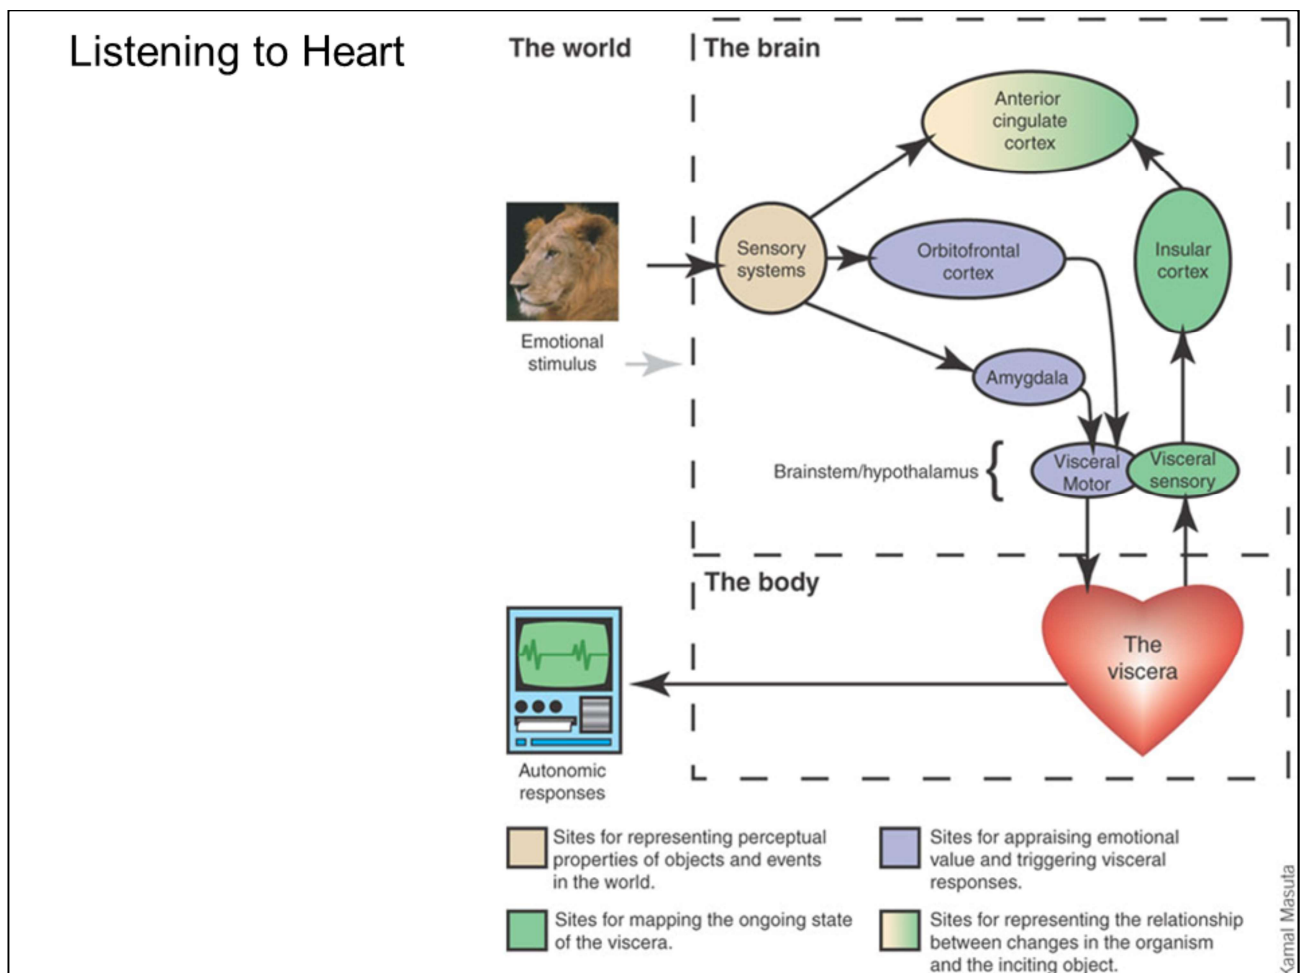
Listening to Heart

The world

The brain

Anterior cingulate cortex

Sensory systems

Orbitofrontal cortex

Insular cortex

Emotional stimulus

Amygdala

Brainstem/hypothalamus

Visceral Motor

Visceral sensory

The body

The viscera

Autonomic responses

Sites for representing perceptual properties of objects and events in the world.

Sites for appraising emotional value and triggering visceral responses.

Sites for mapping the ongoing state of the viscera.

Sites for representing the relationship between changes in the organism and the inciting object.

Kamal Masuta